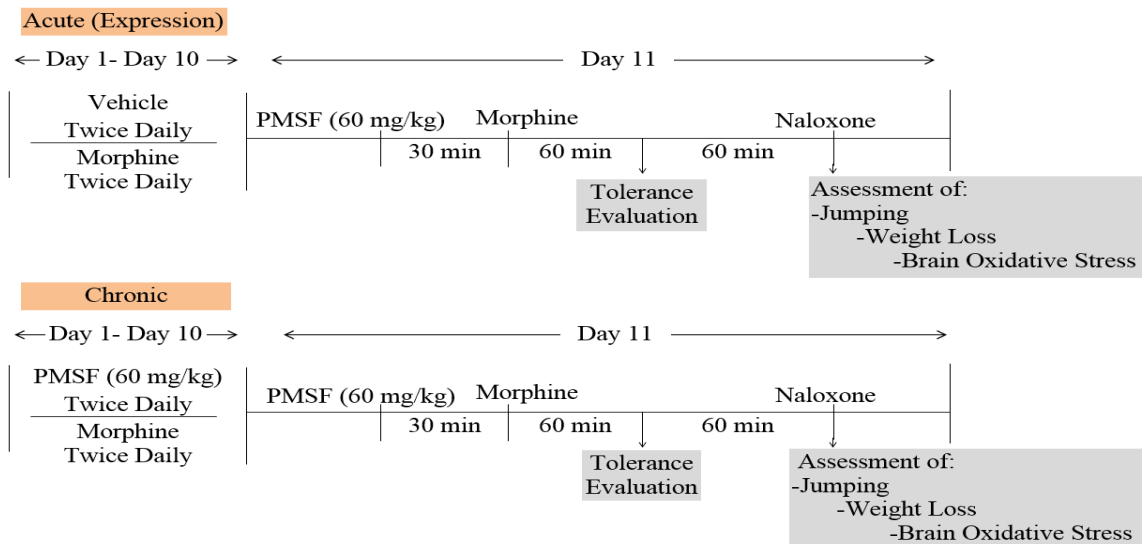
Acute (Expression)

← Day 1- Day 10 →

← Day 11 →

Vehicle
Twice Daily

Morphine
Twice Daily

PMSF (60 mg/kg)

Morphine

Naloxone

30 min

60 min

60 min

Tolerance
Evaluation

Assessment of:
-Jumping
-Weight Loss
-Brain Oxidative Stress

Chronic

← Day 1- Day 10 →

← Day 11 →

PMSF (60 mg/kg)
Twice Daily

Morphine
Twice Daily

PMSF (60 mg/kg)

Morphine

Naloxone

30 min

60 min

60 min

Tolerance
Evaluation

Assessment of:
-Jumping
-Weight Loss
-Brain Oxidative Stress